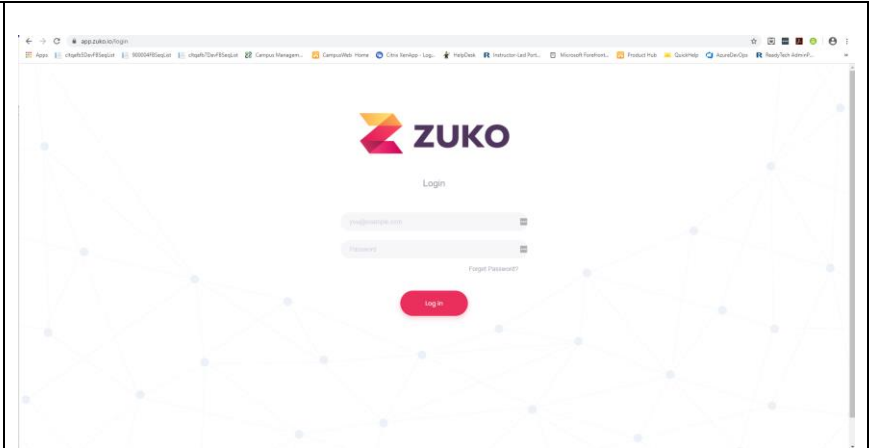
app.zuko.io/login

Apps | cfqpfb5DevFBSeqList | 900004FBSeqList | cfqpfb7DevFBSeqList | Campus Managem... | CampusWeb Home | Citrix XenApp - Log... | HelpDesk | Instructor-Led Port... | Microsoft Forefront... | Product Hub | QuickHelp | AzureDevOps | ReadyTech AdminP...

ZUKO

Login

you@example.com

Password

Forgot Password?

Log in